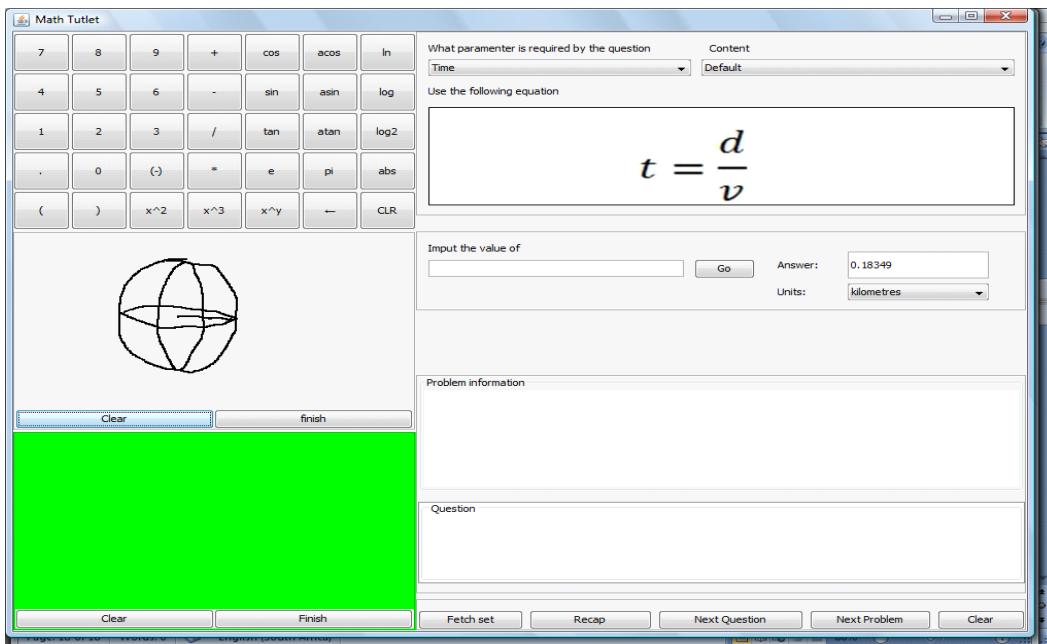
Math Tutlet

| 7 | 8 | 9 | + | cos | acos | ln |
|---|---|---|---|---|---|---|
| 4 | 5 | 6 | - | sin | asin | log |
| 1 | 2 | 3 | / | tan | atan | log2 |
| . | 0 | (-) | * | e | pi | abs |
| ( | ) | x^2 | x^3 | x^y | ← | CLR |

Clear finish

Clear Finish

What paramenter is required by the question
Time

Content
Default

Use the following equation

$t = \frac{d}{v}$

Imput the value of

Go

Answer: 0.18349

Units: kilometres

Problem information

Question

Fetch set Recap Next Question Next Problem Clear

Page: 18 of 18 Words: 0 English (South Africa)